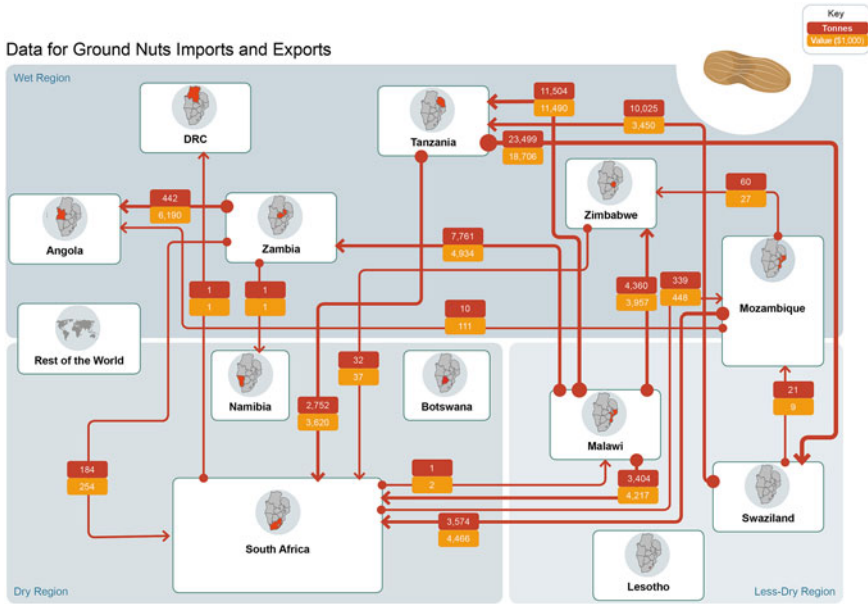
Data for Ground Nuts Imports and Exports

Key
Tonnes
Value ($1,000)

Wet Region

DRC

Tanzania

11,504
11,490

10,025
3,450

23,499
18,706

Zimbabwe

442
6,190

Angola

Zambia

7,761
4,934

60
27

Mozambique

4,360
3,957

339
448

1
1

1
1

10
111

Rest of the World

Namibia

32
37

Botswana

Malawi

21
9

2,752
3,620

184
254

1
2

3,404
4,217

Swaziland

South Africa

3,574
4,466

Lesotho

Dry Region

Less-Dry Region